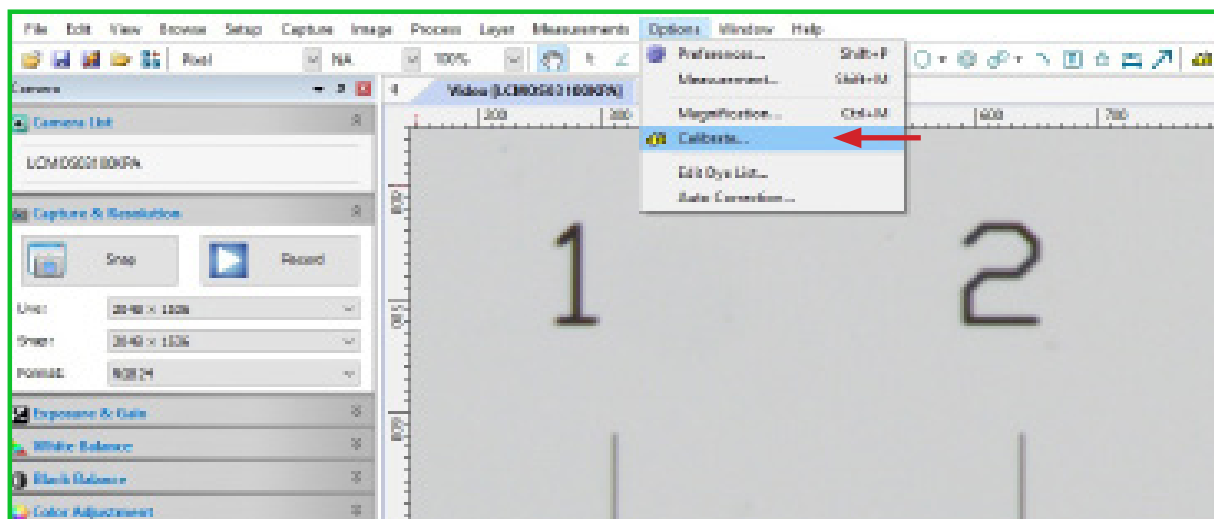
File Edit View Browse Setup Capture Image Process Layer Measurements Options Window Help

Pixel NA 100%

Preferences... Shift+P
Measurement... Shift+M
Magnification... Ctrl+M
Calibrate...
Edit Dye List...
Auto Correction...

Camera
Camera List
LCMOS03100KPA
Capture & Resolution
Snap
Record
Live: 2048 × 1536
Snap: 2048 × 1536
Format: RGB 24
Exposure & Gain
White Balance
Black Balance
Color Adjustment

Video (LCMOS03100KPA)
200 300 600 700
500 600 700

1 2